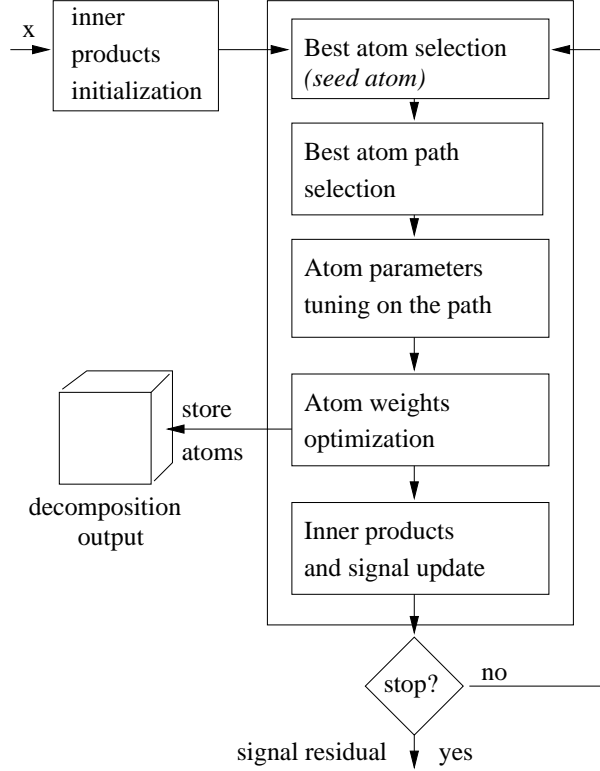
x

inner products initialization

Best atom selection
*(seed atom)*

Best atom path selection

Atom parameters tuning on the path

store atoms

Atom weights optimization

decomposition output

Inner products and signal update

stop?

no

signal residual

yes